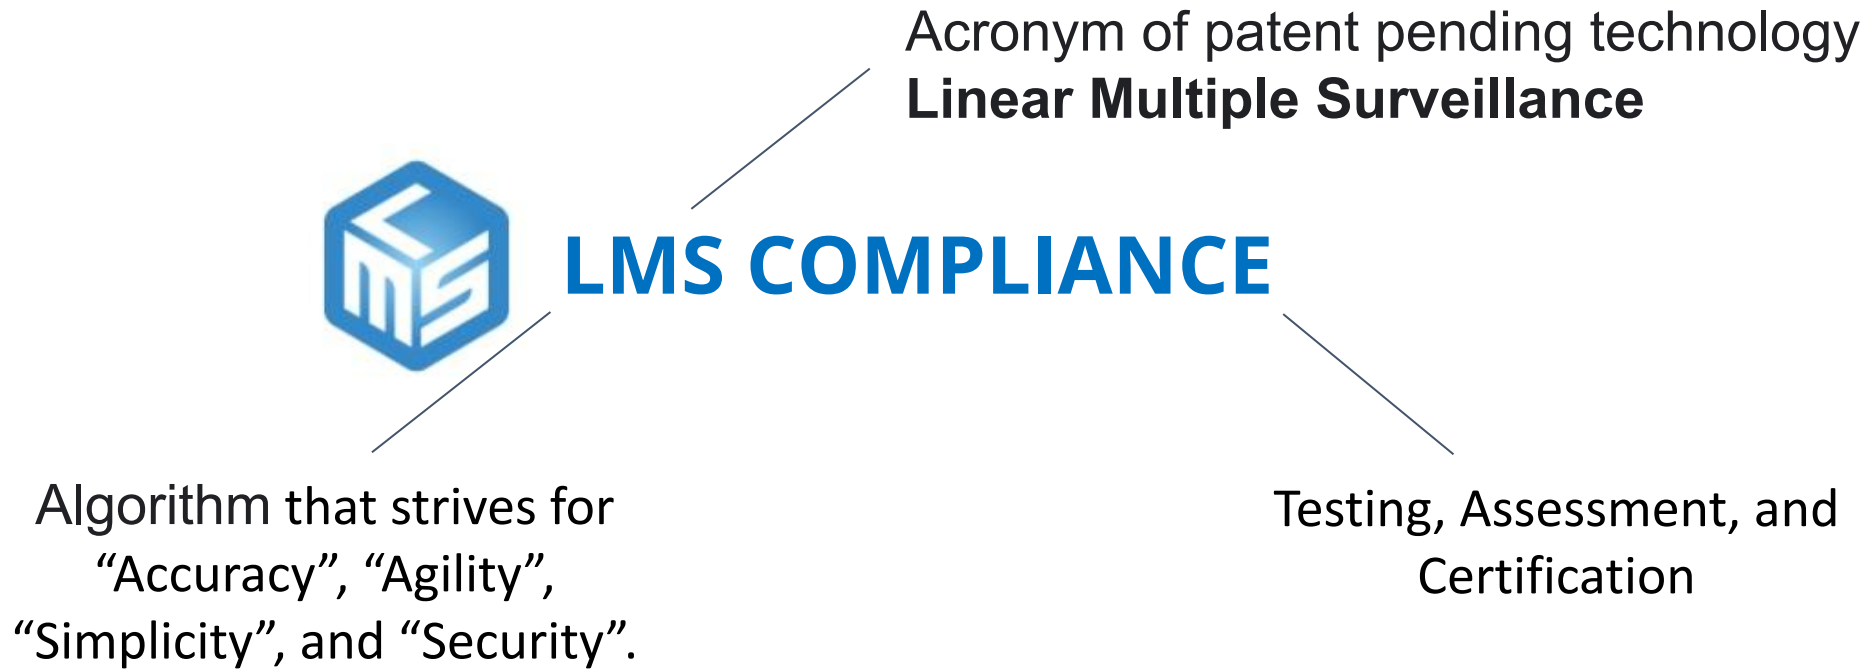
Acronym of patent pending technology
**Linear Multiple Surveillance**

LMS

LMS COMPLIANCE

Algorithm that strives for “Accuracy”, “Agility”, “Simplicity”, and “Security”.

Testing, Assessment, and Certification